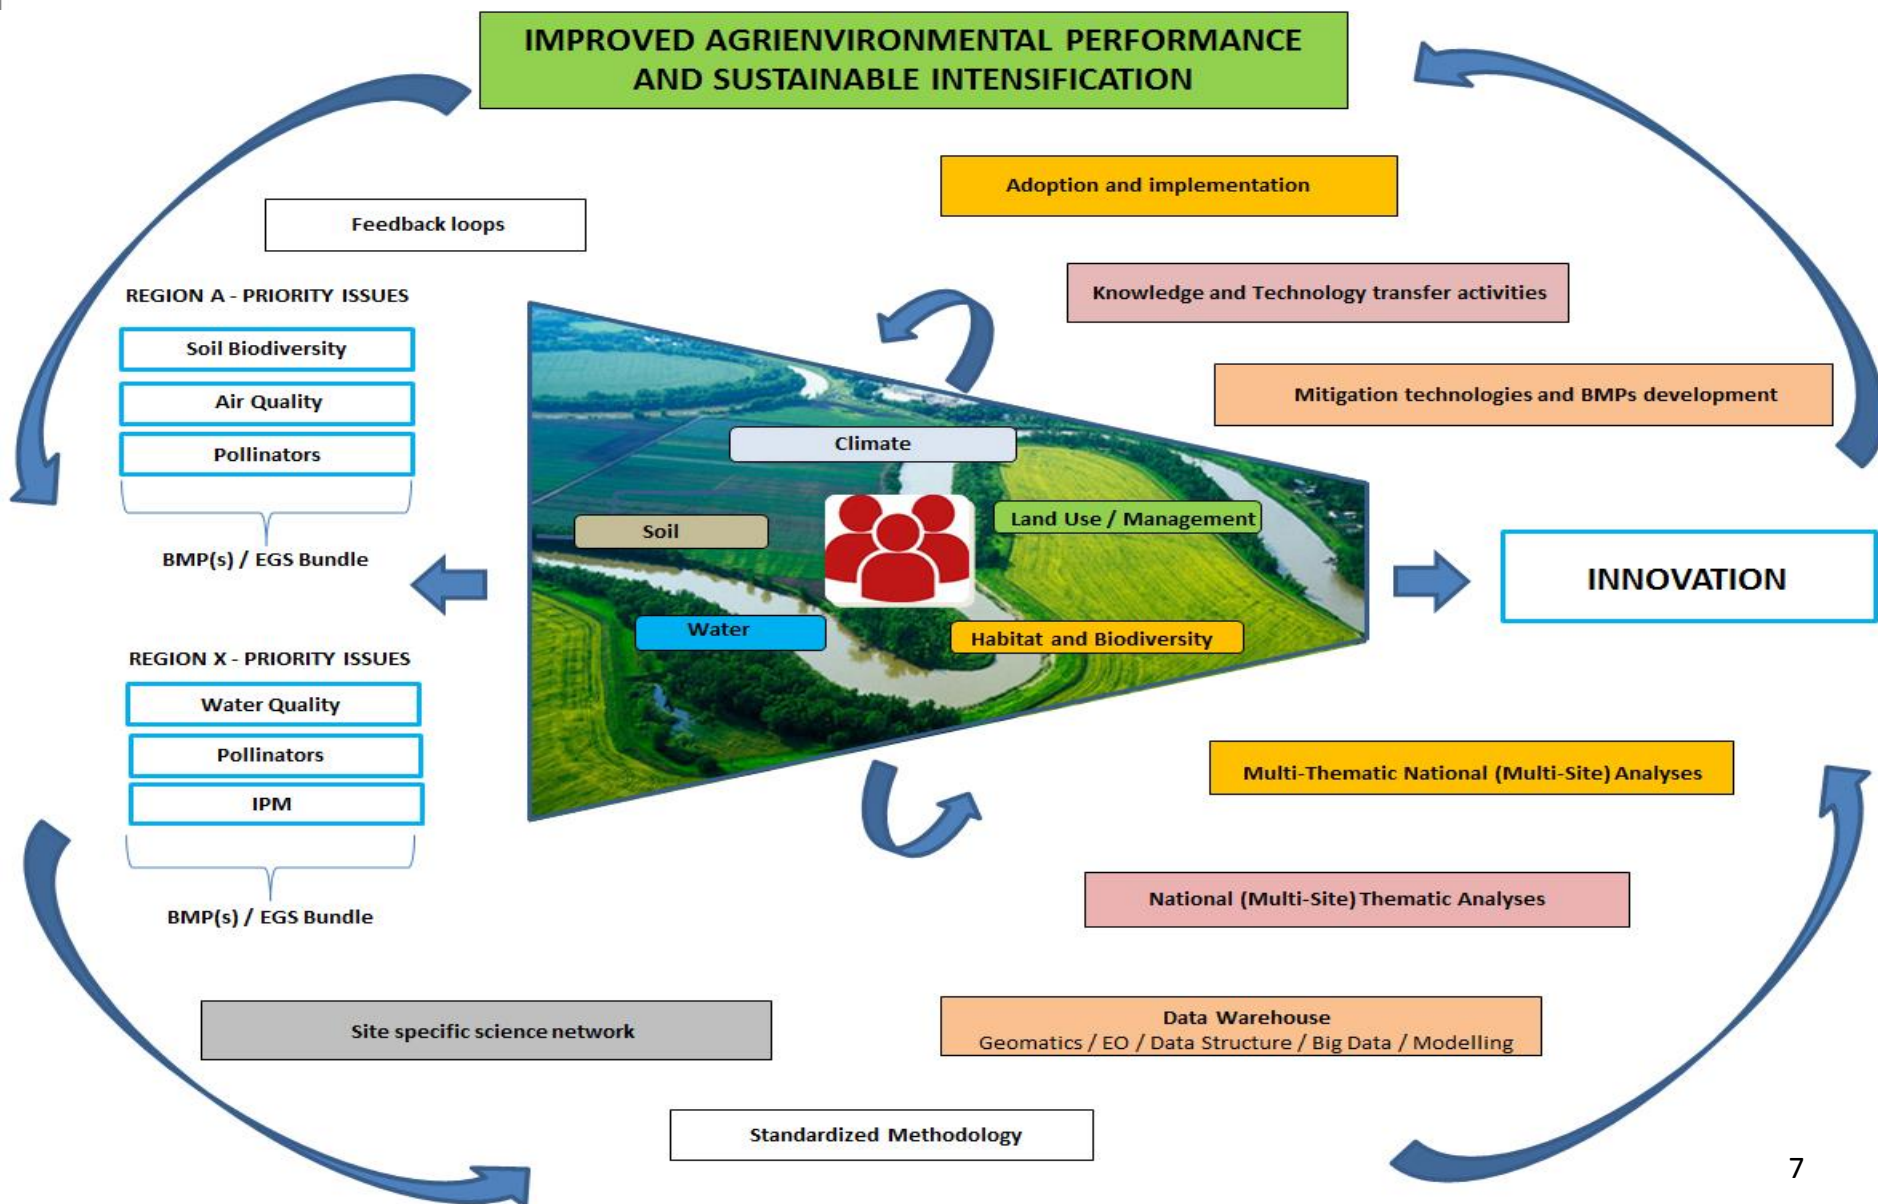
IMPROVED AGRIENVIRONMENTAL PERFORMANCE AND SUSTAINABLE INTENSIFICATION

Adoption and implementation

Feedback loops

Knowledge and Technology transfer activities

REGION A - PRIORITY ISSUES

Soil Biodiversity

Air Quality

Pollinators

BMP(s) / EGS Bundle

Mitigation technologies and BMPs development

Climate

Soil

Land Use / Management

Water

Habitat and Biodiversity

INNOVATION

REGION X - PRIORITY ISSUES

Water Quality

Pollinators

IPM

BMP(s) / EGS Bundle

Multi-Thematic National (Multi-Site) Analyses

National (Multi-Site) Thematic Analyses

Site specific science network

Data Warehouse
Geomatics / EO / Data Structure / Big Data / Modelling

Standardized Methodology

7